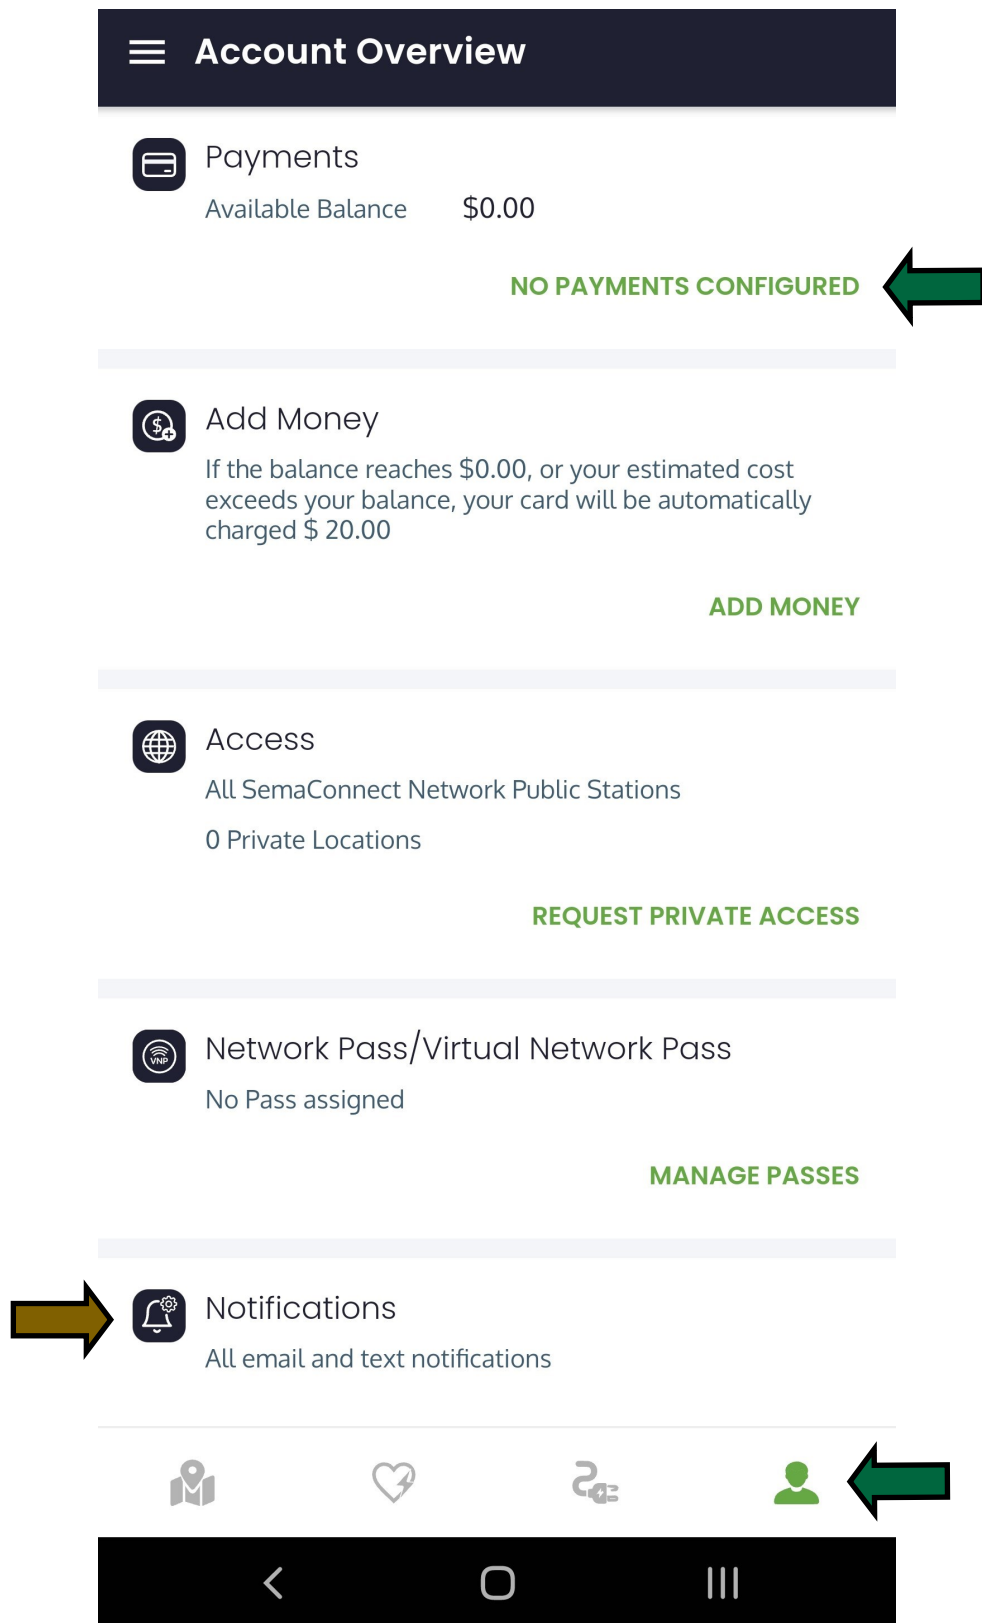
Account Overview

Payments
Available Balance $0.00

NO PAYMENTS CONFIGURED

Add Money
If the balance reaches $0.00, or your estimated cost exceeds your balance, your card will be automatically charged $ 20.00

ADD MONEY

Access
All SemaConnect Network Public Stations
0 Private Locations

REQUEST PRIVATE ACCESS

Network Pass/Virtual Network Pass
No Pass assigned

MANAGE PASSES

Notifications
All email and text notifications